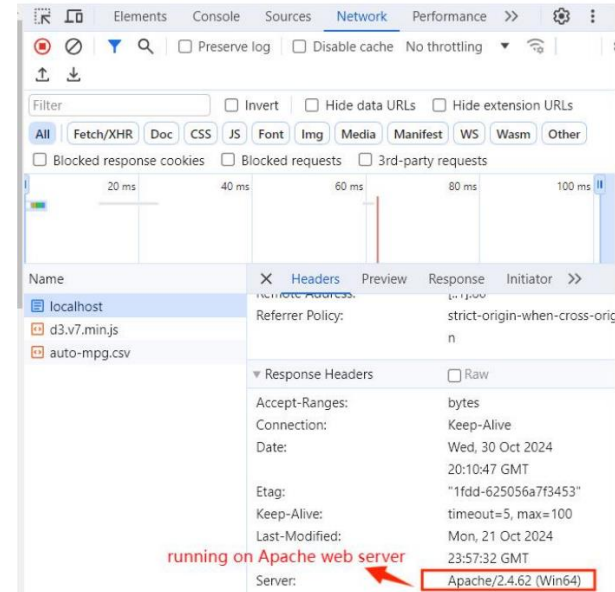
Elements Console Sources Network Performance >>

Preserve log Disable cache No throttling

Filter Invert Hide data URLs Hide extension URLs

All Fetch/XHR Doc CSS JS Font Img Media Manifest WS Wasm Other

Blocked response cookies Blocked requests 3rd-party requests

20 ms 40 ms 60 ms 80 ms 100 ms

Name
localhost
d3.v7.min.js
auto-mpg.csv

× Headers Preview Response Initiator >>

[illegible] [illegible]
Referrer Policy: strict-origin-when-cross-origin

Response Headers Raw

Accept-Ranges: bytes
Connection: Keep-Alive
Date: Wed, 30 Oct 2024 20:10:47 GMT
Etag: "1fdd-625056a7f3453"
Keep-Alive: timeout=5, max=100
Last-Modified: Mon, 21 Oct 2024 23:57:32 GMT
running on Apache web server
Server: Apache/2.4.62 (Win64)